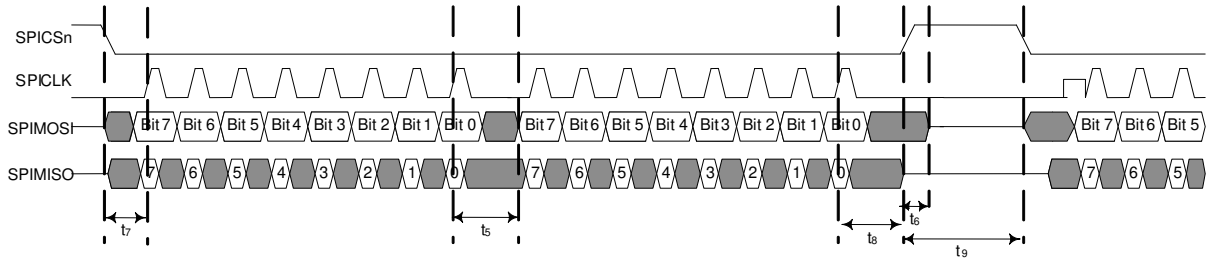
SPICSn

SPICLK

SPIMOSI Bit 7 Bit 6 Bit 5 Bit 4 Bit 3 Bit 2 Bit 1 Bit 0 Bit 7 Bit 6 Bit 5 Bit 4 Bit 3 Bit 2 Bit 1 Bit 0 Bit 7 Bit 6 Bit 5

SPIMISO 7 6 5 4 3 2 1 0 7 6 5 4 3 2 1 0 7 6 5

$t_7$ $t_5$ $t_8$ $t_6$ $t_9$